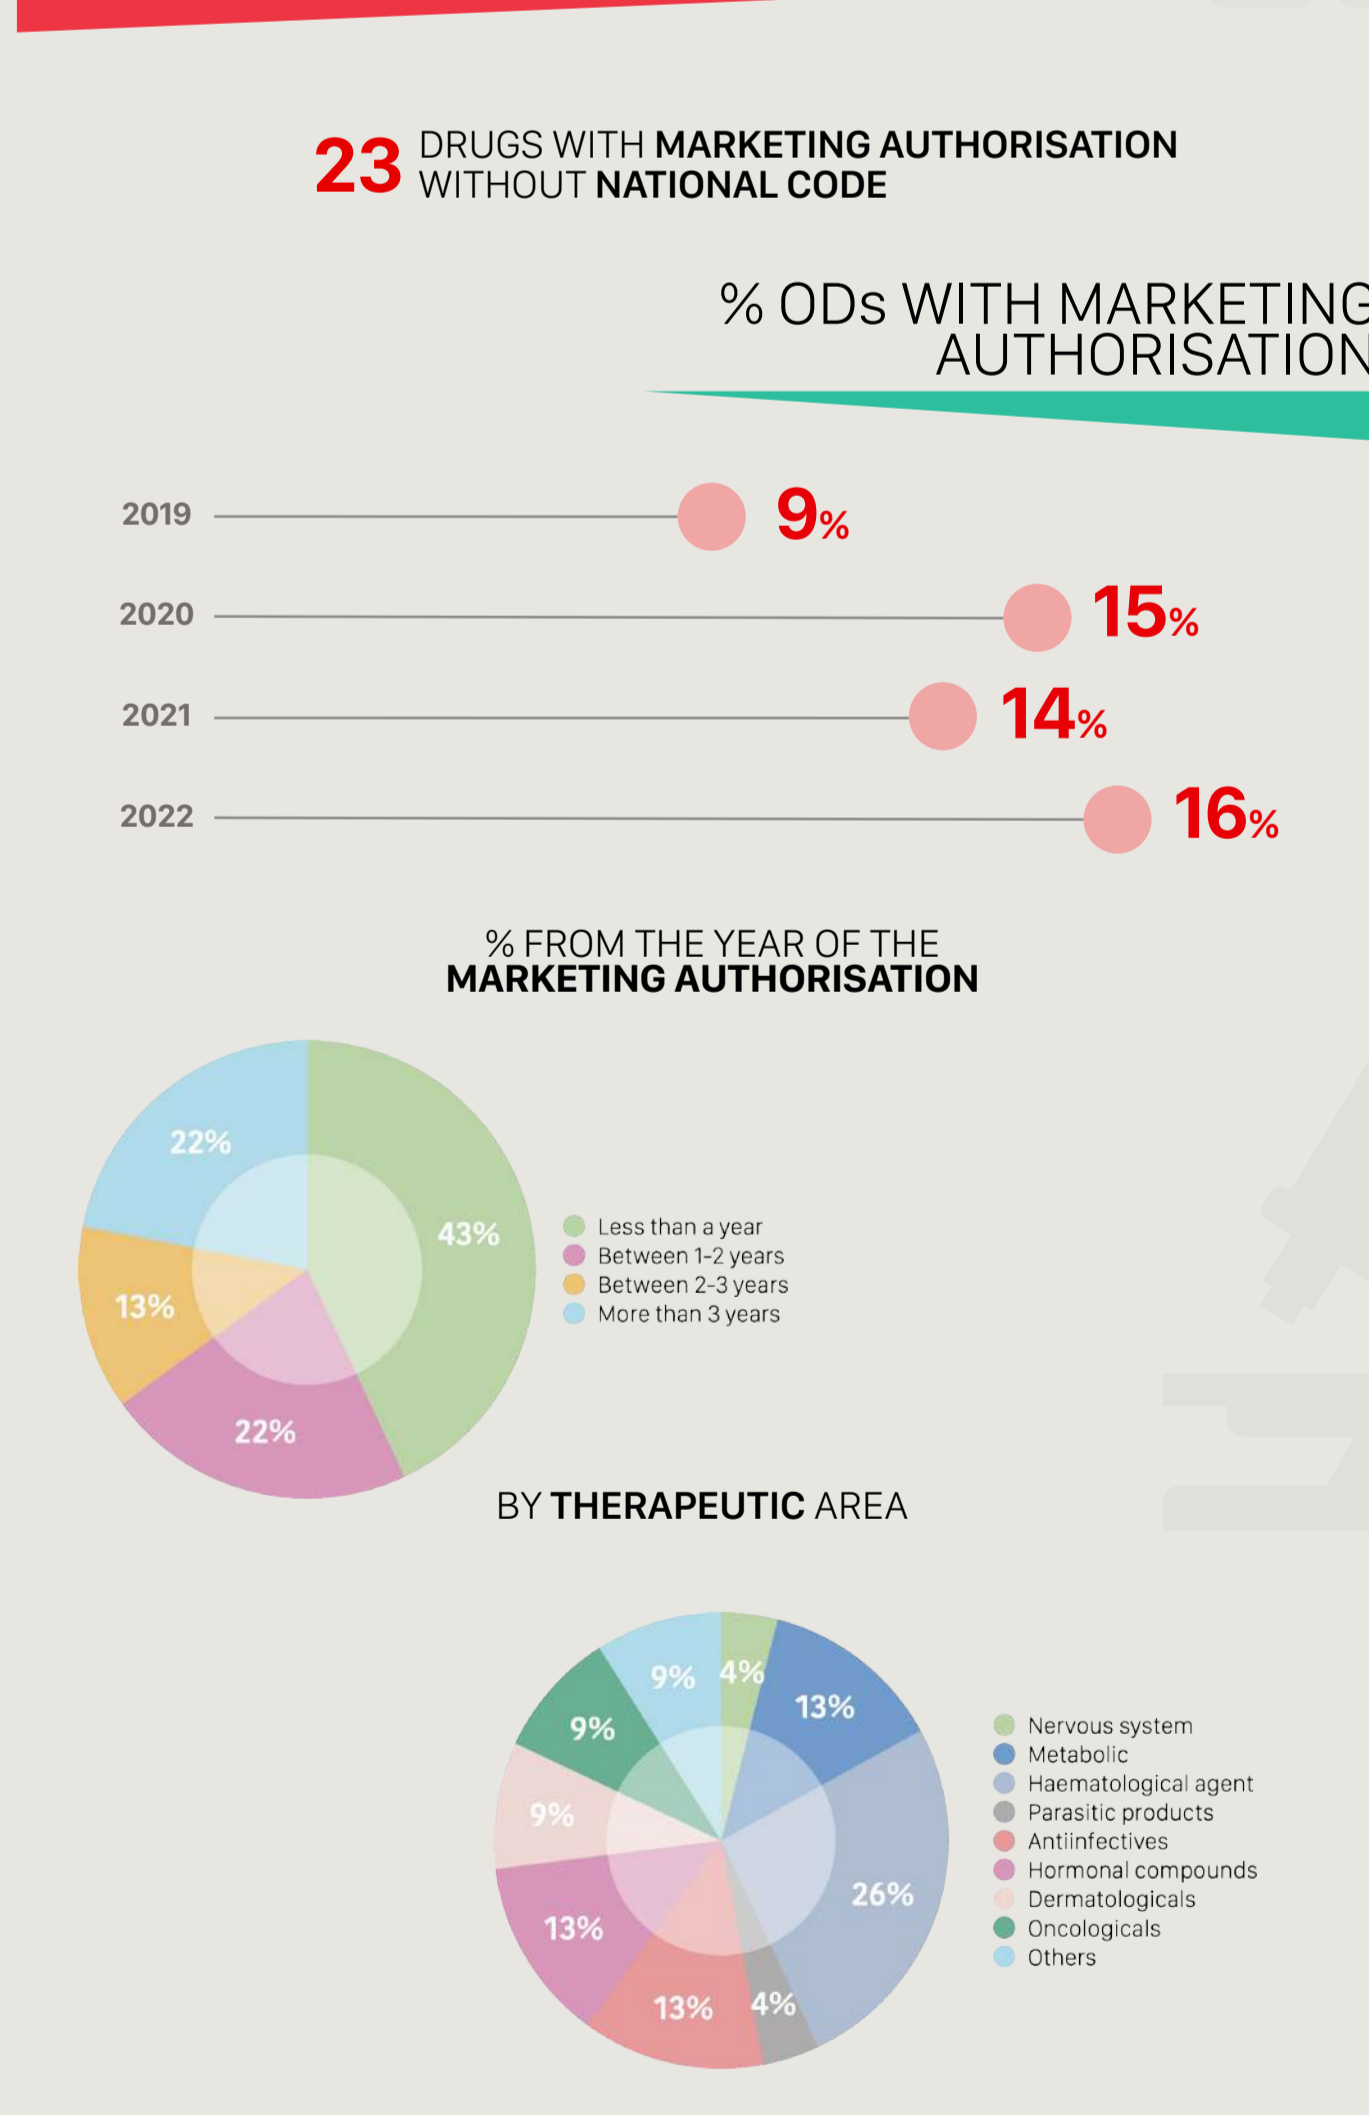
23 DRUGS WITH MARKETING AUTHORISATION WITHOUT NATIONAL CODE

% ODs WITH MARKETING AUTHORISATION

2019 9%
2020 15%
2021 14%
2022 16%

% FROM THE YEAR OF THE MARKETING AUTHORISATION

22%
43%
13%
22%

Less than a year
Between 1-2 years
Between 2-3 years
More than 3 years

BY THERAPEUTIC AREA

9%
4%
13%
9%
9%
26%
13%
13%
4%

Nervous system
Metabolic
Haematological agent
Parasitic products
Antiinfectives
Hormonal compounds
Dermatologicals
Oncologicals
Others